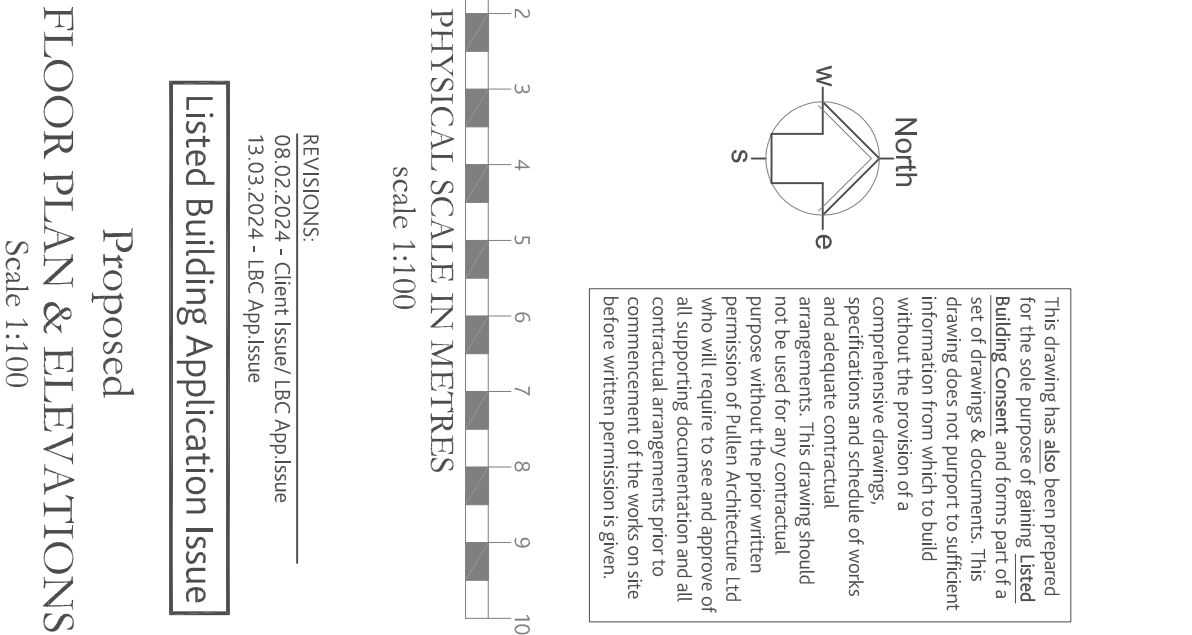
This drawing has also been prepared for the sole purpose of gaining Listed Building Consent and forms part of a set of drawings & documents. This drawing does not purport to sufficient information from which to build without the provision of a comprehensive drawings, specifications and schedule of works and adequate contractual arrangements. This drawing should not be used for any contractual purpose without the prior written permission of Pullen Architecture Ltd who will require to see and approve of all supporting documentation and all contractual arrangements prior to commencement of the works on site before written permission is given.

North
w
e
s

2
3
4
5
6
7
8
9
10

PHYSICAL SCALE IN METRES
scale 1:100

REVISIONS:
08.02.2024 - Client Issue/ LBC App.Issue
13.03.2024 - LBC App.Issue

Listed Building Application Issue

Proposed
FLOOR PLAN & ELEVATIONS
Scale 1:100